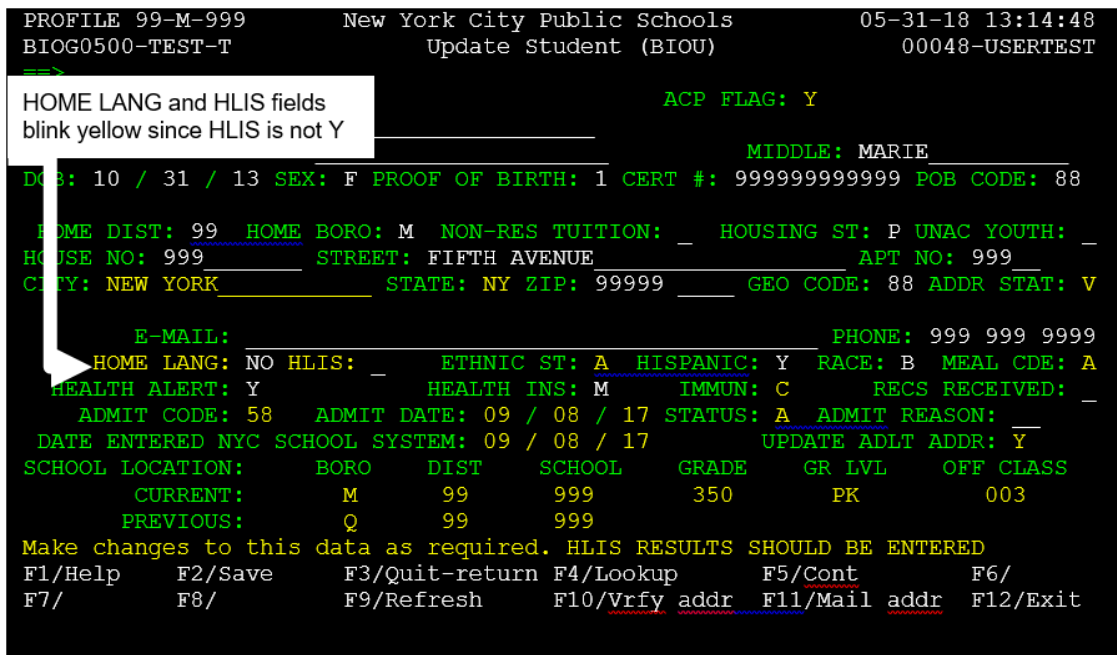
PROFILE 99-M-999 New York City Public Schools 05-31-18 13:14:48
BIOG0500-TEST-T Update Student (BIOU) 00048-USERTEST
==>

HOME LANG and HLIS fields blink yellow since HLIS is not Y

ACP FLAG: Y

MIDDLE: MARIE

D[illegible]B: 10 / 31 / 13 SEX: F PROOF OF BIRTH: 1 CERT #: 999999999999 POB CODE: 88

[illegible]OME DIST: 99 HOME BORO: M NON-RES TUITION: _ HOUSING ST: P UNAC YOUTH: _
H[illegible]USE NO: 999 STREET: FIFTH AVENUE APT NO: 999
C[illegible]TY: NEW YORK STATE: NY ZIP: 99999 GEO CODE: 88 ADDR STAT: V

E-MAIL: PHONE: 999 999 9999
HOME LANG: NO HLIS: _ ETHNIC ST: A HISPANIC: Y RACE: B MEAL CDE: A
HEALTH ALERT: Y HEALTH INS: M IMMUN: C RECS RECEIVED: _
ADMIT CODE: 58 ADMIT DATE: 09 / 08 / 17 STATUS: A ADMIT REASON:
DATE ENTERED NYC SCHOOL SYSTEM: 09 / 08 / 17 UPDATE ADLT ADDR: Y

| SCHOOL LOCATION: | BORO | DIST | SCHOOL | GRADE | GR LVL | OFF CLASS |
|---|---|---|---|---|---|---|
| CURRENT: | M | 99 | 999 | 350 | PK | 003 |
| PREVIOUS: | Q | 99 | 999 | | | |

Make changes to this data as required. HLIS RESULTS SHOULD BE ENTERED
F1/Help F2/Save F3/Quit-return F4/Lookup F5/Cont F6/
F7/ F8/ F9/Refresh F10/Vrfy addr F11/Mail addr F12/Exit